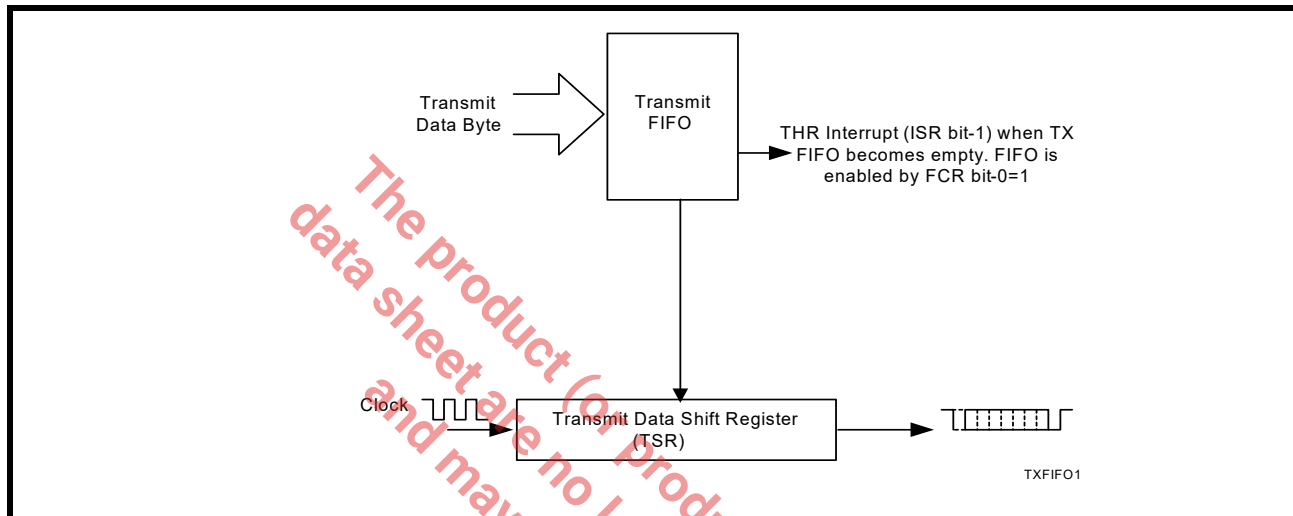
Transmit Data Byte

Transmit FIFO

THR Interrupt (ISR bit-1) when TX FIFO becomes empty. FIFO is enabled by FCR bit-0=1

Clock

Transmit Data Shift Register (TSR)

TXFIFO1

The product (or prod
data sheet are no l
and may